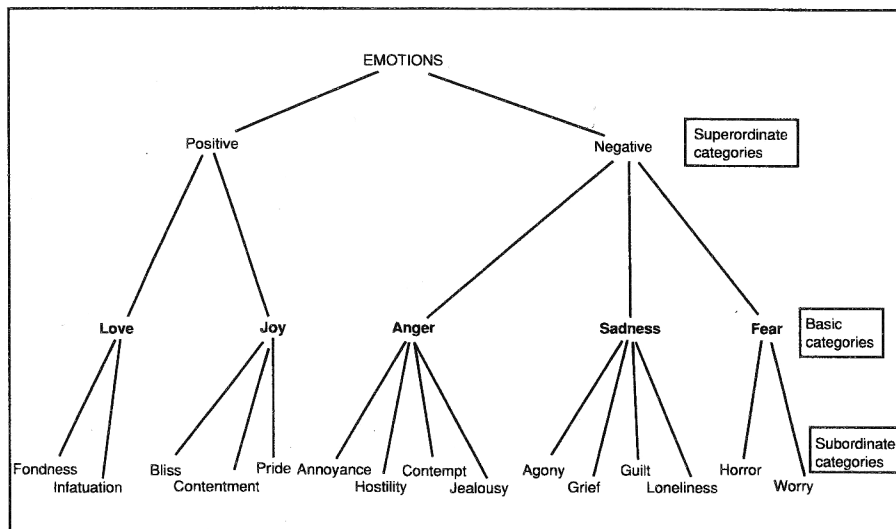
EMOTIONS

Positive

Negative

Superordinate categories

Love

Joy

Anger

Sadness

Fear

Basic categories

Fondness
Infatuation
Bliss
Contentment
Pride
Annoyance
Hostility
Contempt
Jealousy
Agony
Grief
Guilt
Loneliness
Horror
Worry

Subordinate categories